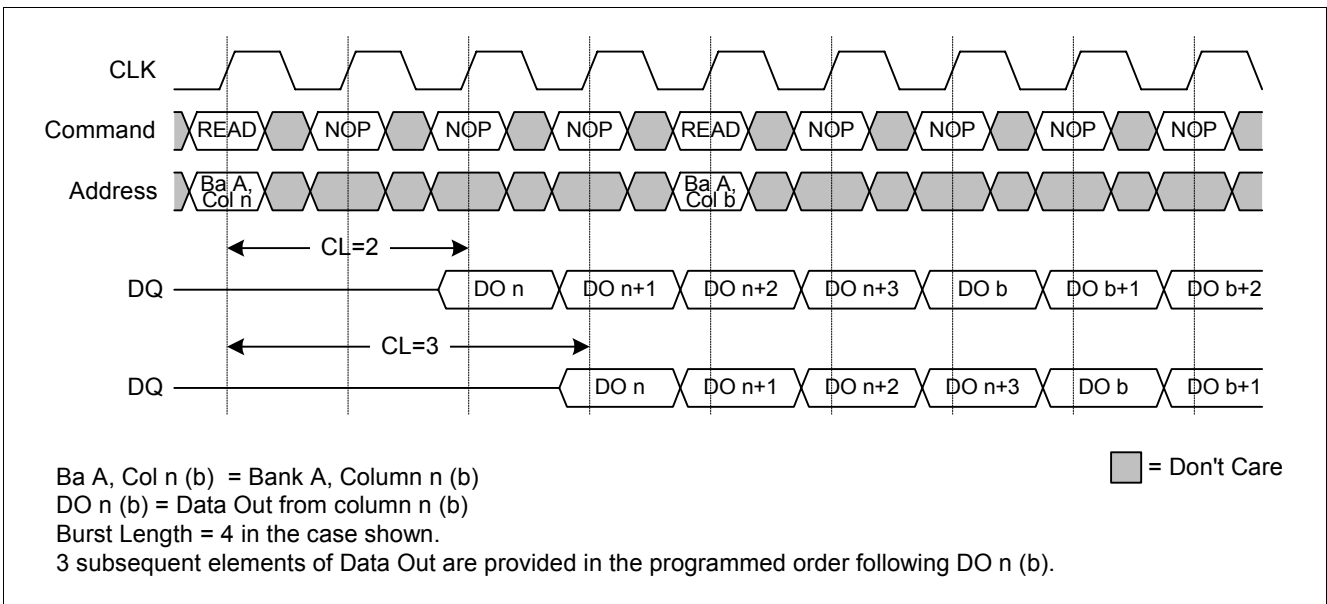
CLK

Command READ NOP NOP NOP READ NOP NOP NOP NOP

Address Ba A, Col n Ba A, Col b

CL=2

DQ DO n DO n+1 DO n+2 DO n+3 DO b DO b+1 DO b+2

CL=3

DQ DO n DO n+1 DO n+2 DO n+3 DO b DO b+1

= Don't Care

Ba A, Col n (b) = Bank A, Column n (b)
DO n (b) = Data Out from column n (b)
Burst Length = 4 in the case shown.
3 subsequent elements of Data Out are provided in the programmed order following DO n (b).